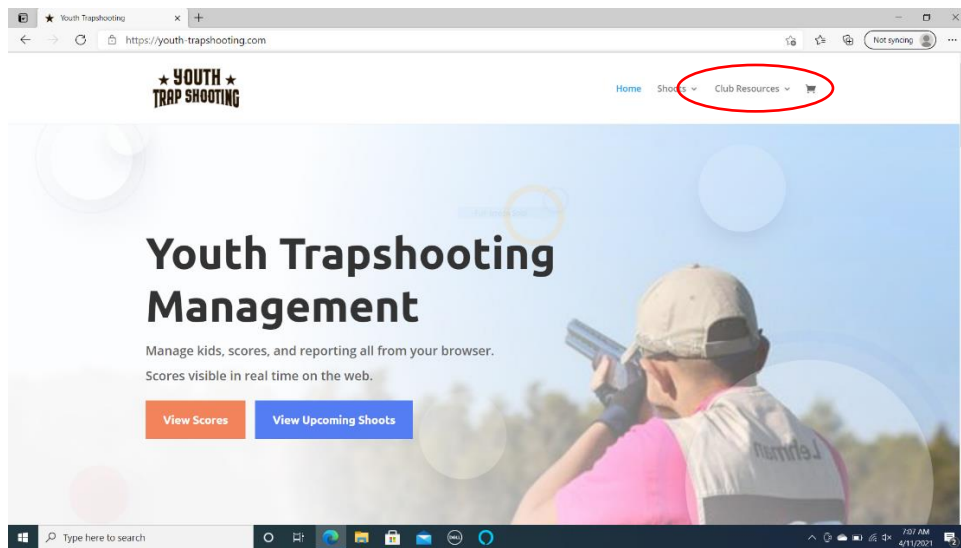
Youth Trapshooting
https://youth-trapshooting.com
Not syncing

★ YOUTH ★
TRAP SHOOTING

Home Shoots Club Resources

Youth Trapshooting Management

Manage kids, scores, and reporting all from your browser.

Scores visible in real time on the web.

View Scores View Upcoming Shoots

Lehman

Type here to search

7:07 AM
4/11/2021